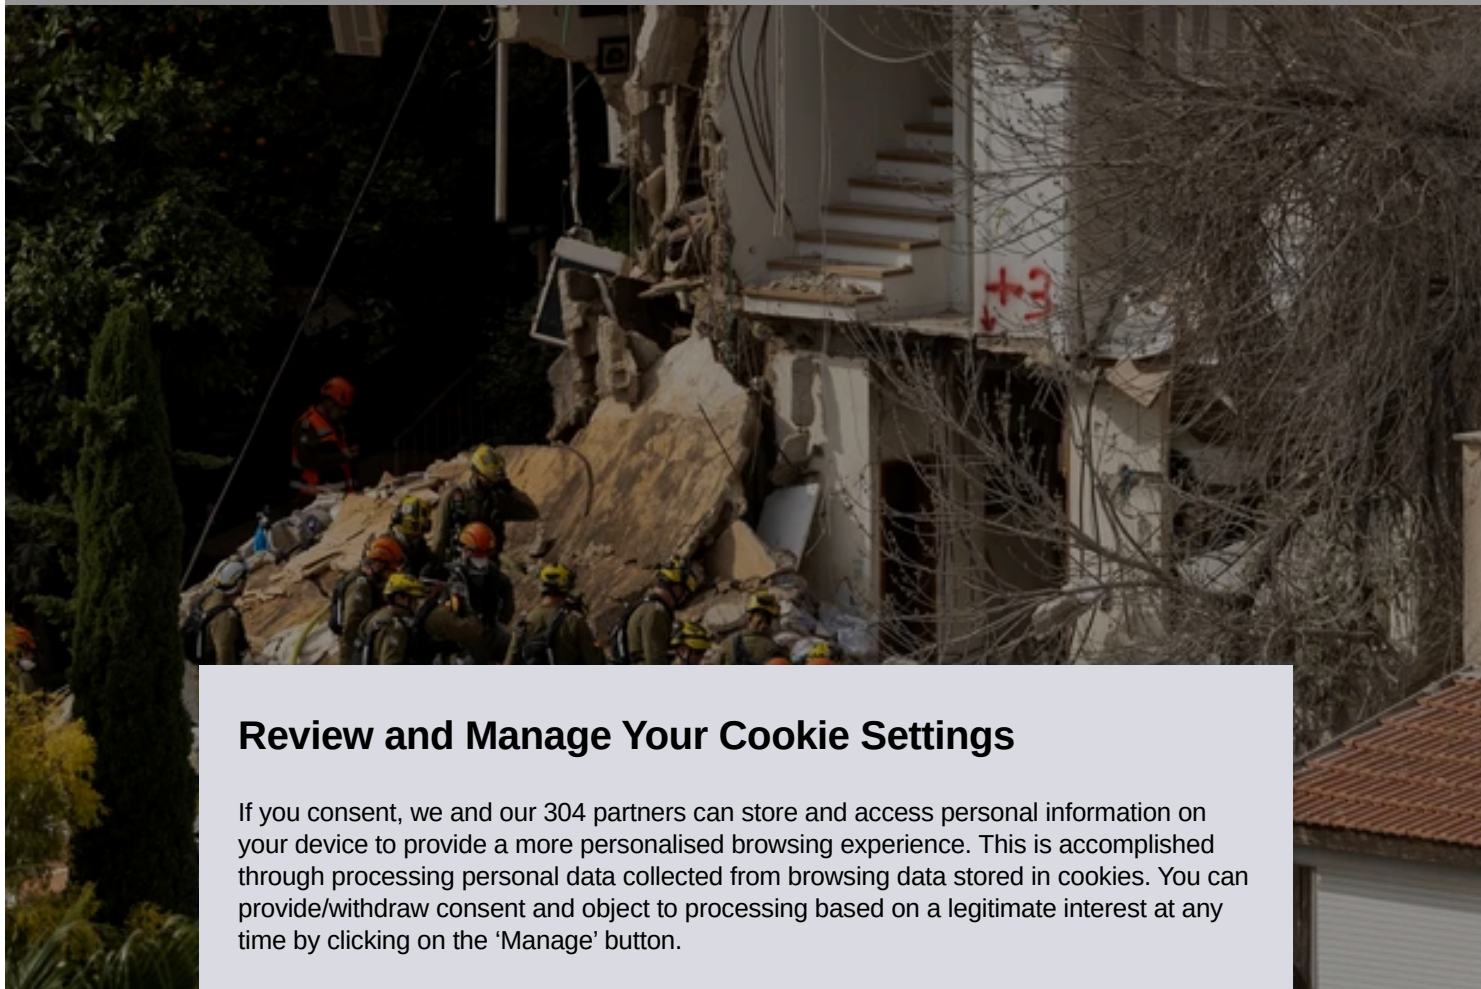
+3

Review and Manage Your Cookie Settings

If you consent, we and our 304 partners can store and access personal information on your device to provide a more personalised browsing experience. This is accomplished through processing personal data collected from browsing data stored in cookies. You can provide/withdraw consent and object to processing based on a legitimate interest at any time by clicking on the ‘Manage’ button.